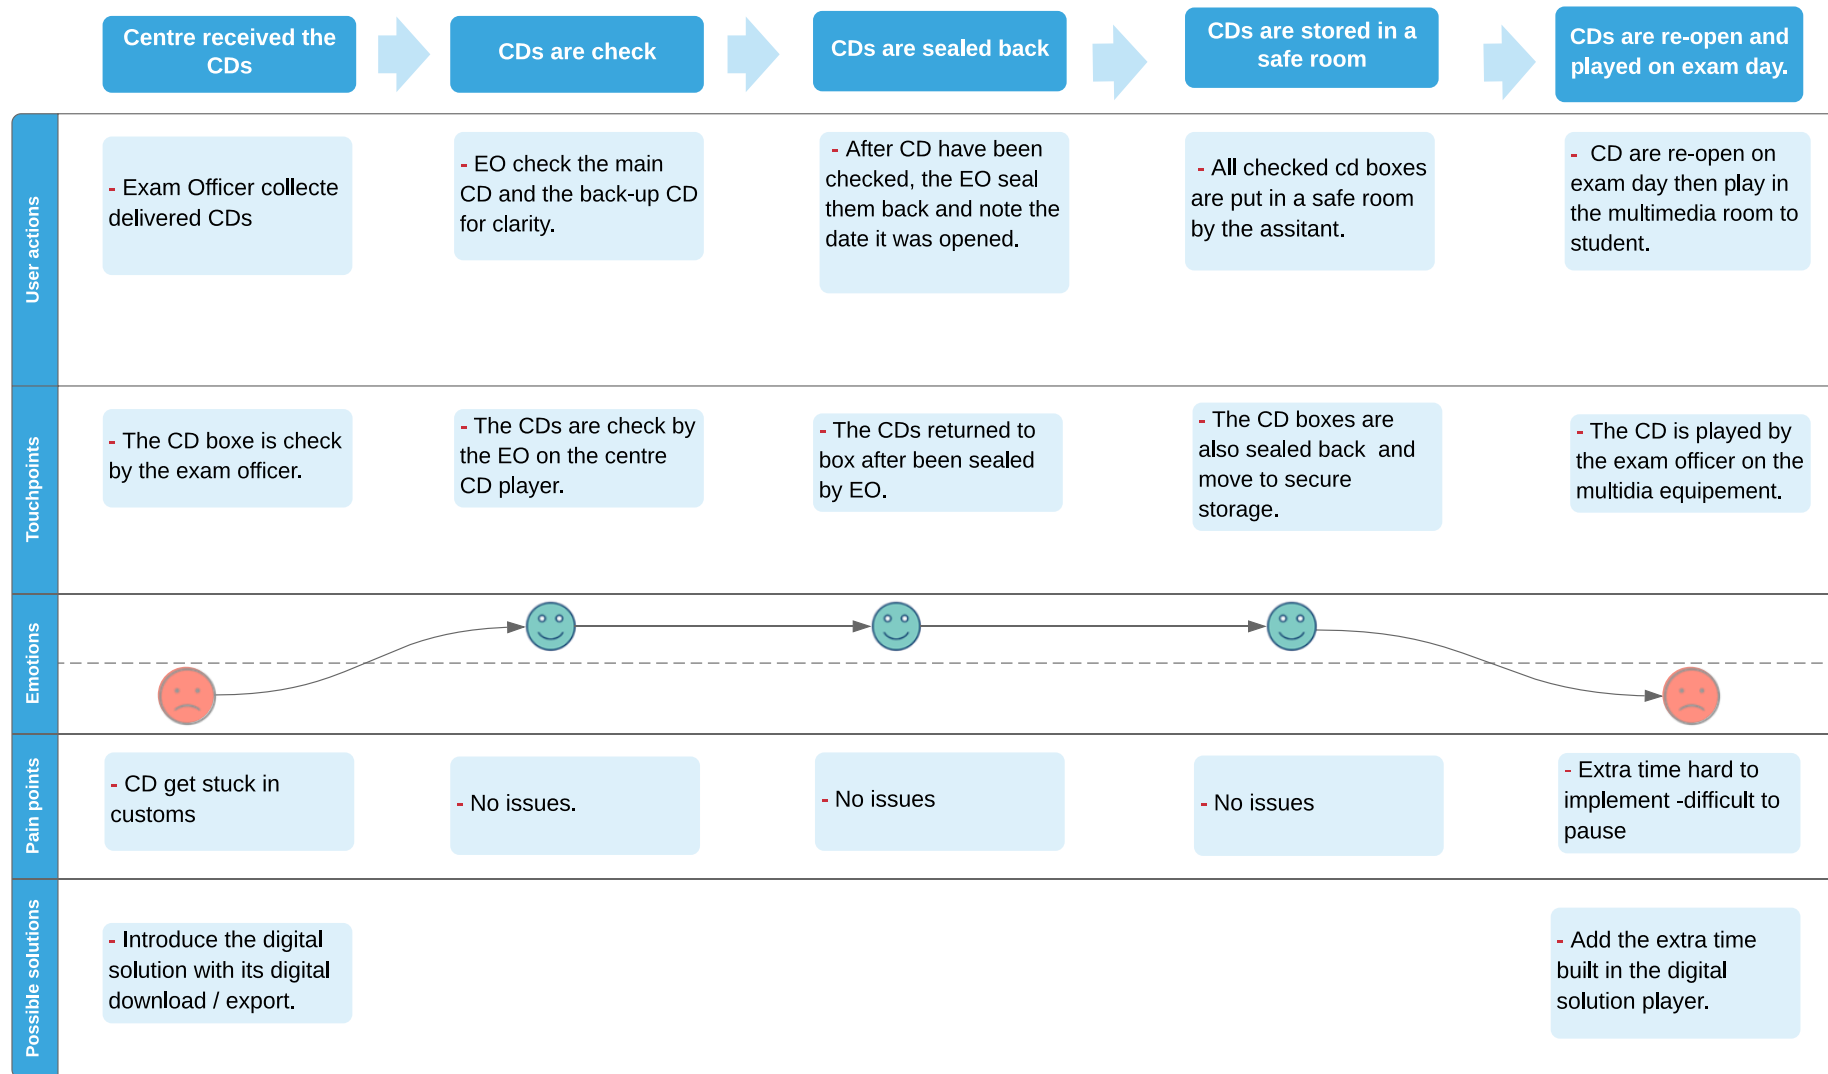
Centre received the CDs

CDs are check

CDs are sealed back

CDs are stored in a safe room

CDs are re-open and played on exam day.

User actions

- Exam Officer collecte delivered CDs

- EO check the main CD and the back-up CD for clarity.

- After CD have been checked, the EO seal them back and note the date it was opened.

- All checked cd boxes are put in a safe room by the assitant.

- CD are re-open on exam day then play in the multimedia room to student.

Touchpoints

- The CD boxe is check by the exam officer.

- The CDs are check by the EO on the centre CD player.

- The CDs returned to box after been sealed by EO.

- The CD boxes are also sealed back and move to secure storage.

- The CD is played by the exam officer on the multidia equipement.

Emotions

Pain points

- CD get stuck in customs

- No issues.

- No issues

- No issues

- Extra time hard to implement -difficult to pause

Possible solutions

- Introduce the digital solution with its digital download / export.

- Add the extra time built in the digital solution player.